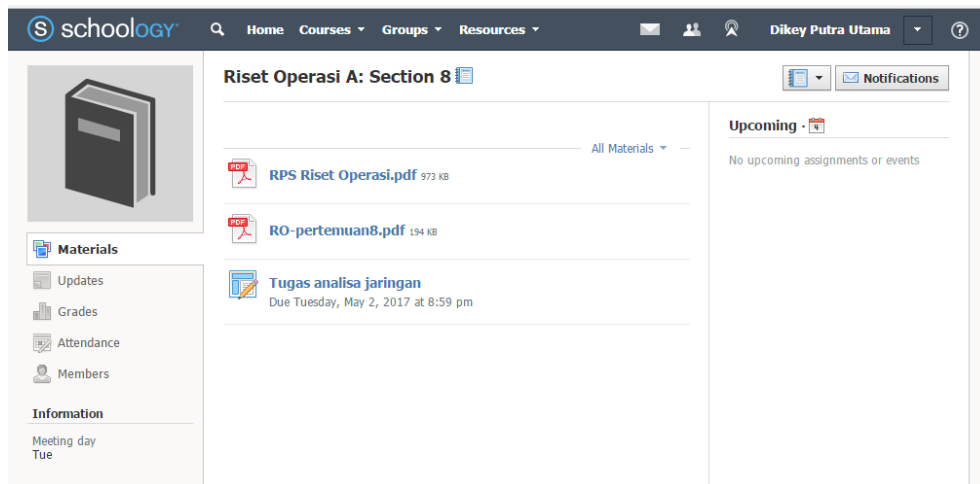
schoology

Home Courses ▾ Groups ▾ Resources ▾

Dikey Putra Utama

Riset Operasi A: Section 8

Notifications

All Materials ▾

PDF RPS Riset Operasi.pdf 973 KB

PDF RO-pertemuan8.pdf 194 KB

Tugas analisa jaringan
Due Tuesday, May 2, 2017 at 8:59 pm

Upcoming ·

No upcoming assignments or events

Materials
Updates
Grades
Attendance
Members

Information

Meeting day
Tue